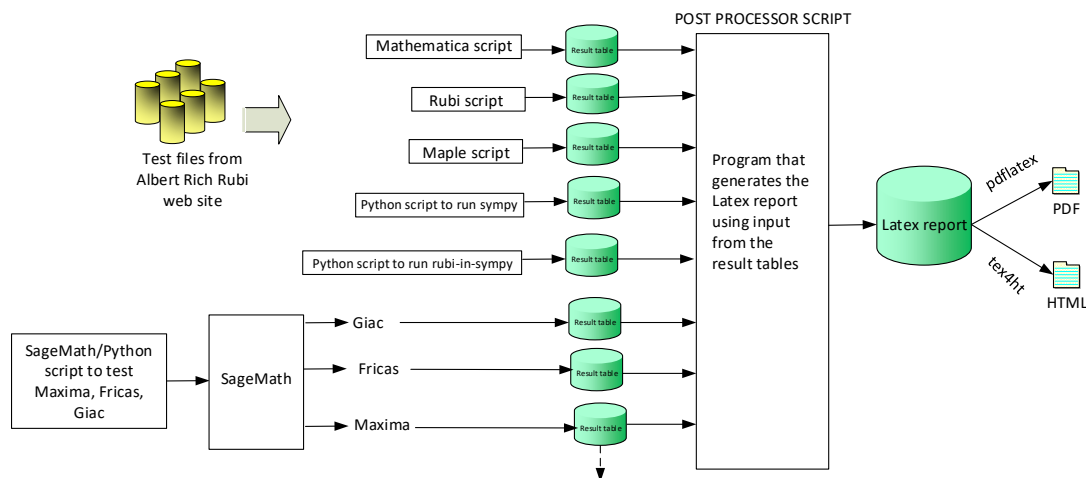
POST PROCESSOR SCRIPT

Test files from Albert Rich Rubi web site

Mathematica script

Result table

Rubi script

Result table

Maple script

Result table

Python script to run sympy

Result table

Python script to run rubi-in-sympy

Result table

SageMath/Python script to test Maxima, Fricas, Giac

SageMath

Giac

Result table

Fricas

Result table

Maxima

Result table

Program that generates the Latex report using input from the result tables

Latex report

pdflatex

PDF

tex4ht

HTML